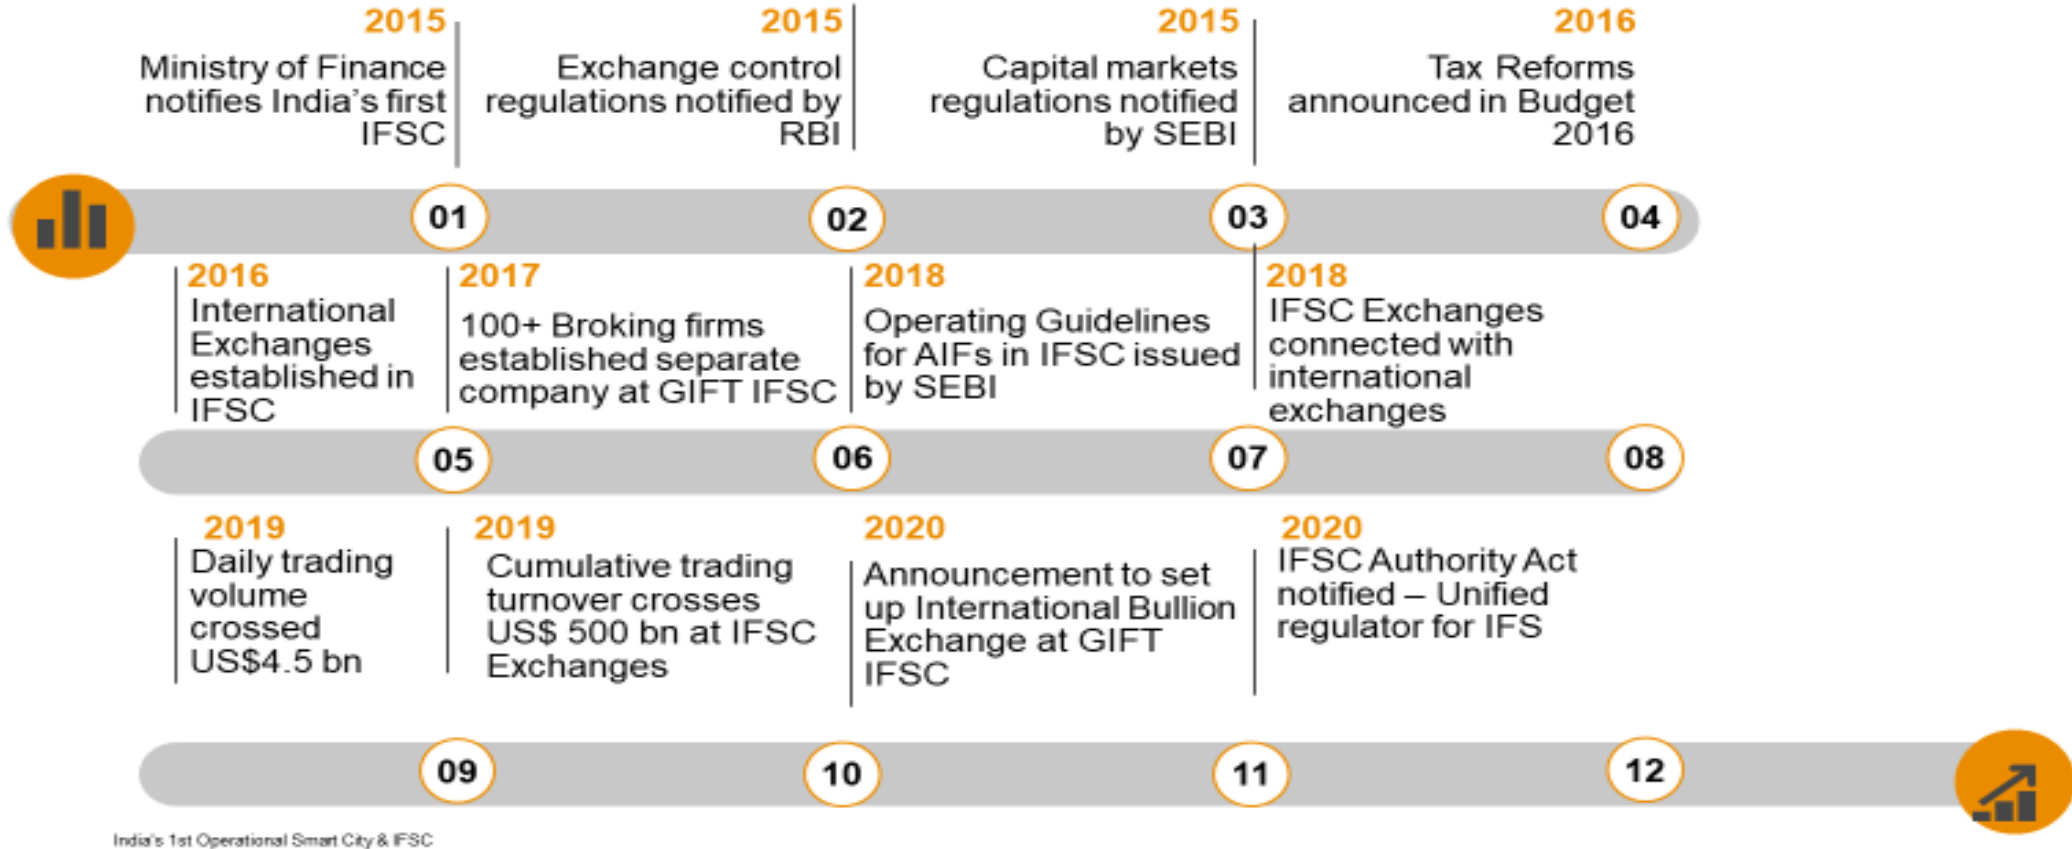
2015
Ministry of Finance notifies India's first IFSC

2015
Exchange control regulations notified by RBI

2015
Capital markets regulations notified by SEBI

2016
Tax Reforms announced in Budget 2016

01

02

03

04

2016
International Exchanges established in IFSC

2017
100+ Broking firms established separate company at GIFT IFSC

2018
Operating Guidelines for AIFs in IFSC issued by SEBI

2018
IFSC Exchanges connected with international exchanges

05

06

07

08

2019
Daily trading volume crossed US$4.5 bn

2019
Cumulative trading turnover crosses US$ 500 bn at IFSC Exchanges

2020
Announcement to set up International Bullion Exchange at GIFT IFSC

2020
IFSC Authority Act notified – Unified regulator for IFS

09

10

11

12

India's 1st Operational Smart City & IFSC